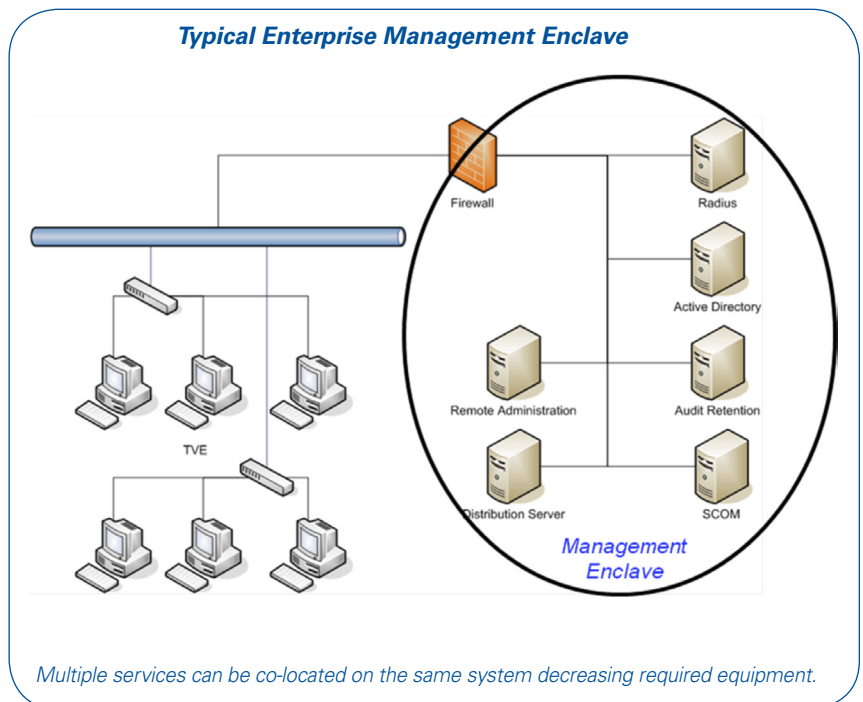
Typical Enterprise Management Enclave

Firewall

Radius

Active Directory

Remote Administration

Audit Retention

TVE

Distribution Server

SCOM

Management Enclave

Multiple services can be co-located on the same system decreasing required equipment.